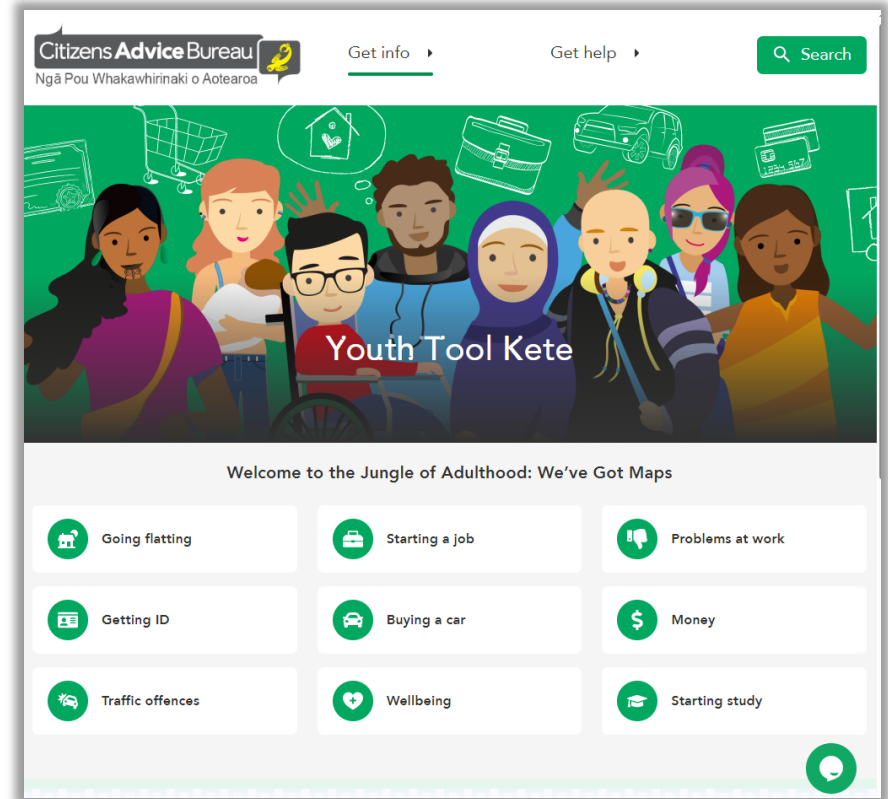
Citizens Advice Bureau
Ngā Pou Whakawhirinaki o Aotearoa

Get info

Get help

Search

Youth Tool Kete

Welcome to the Jungle of Adulthood: We've Got Maps

Going flatting

Starting a job

Problems at work

Getting ID

Buying a car

Money

Traffic offences

Wellbeing

Starting study